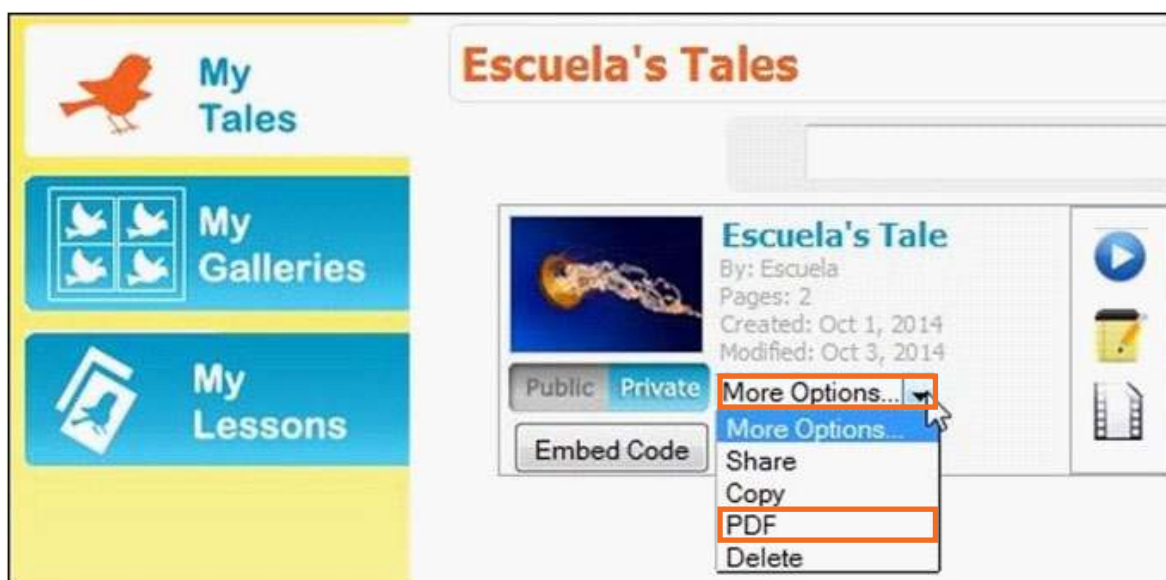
My Tales

My Galleries

My Lessons

Escuela's Tales

Escuela's Tale
By: Escuela
Pages: 2
Created: Oct 1, 2014
Modified: Oct 3, 2014

Public Private

More Options...

Embed Code

More Options...
Share
Copy
PDF
Delete